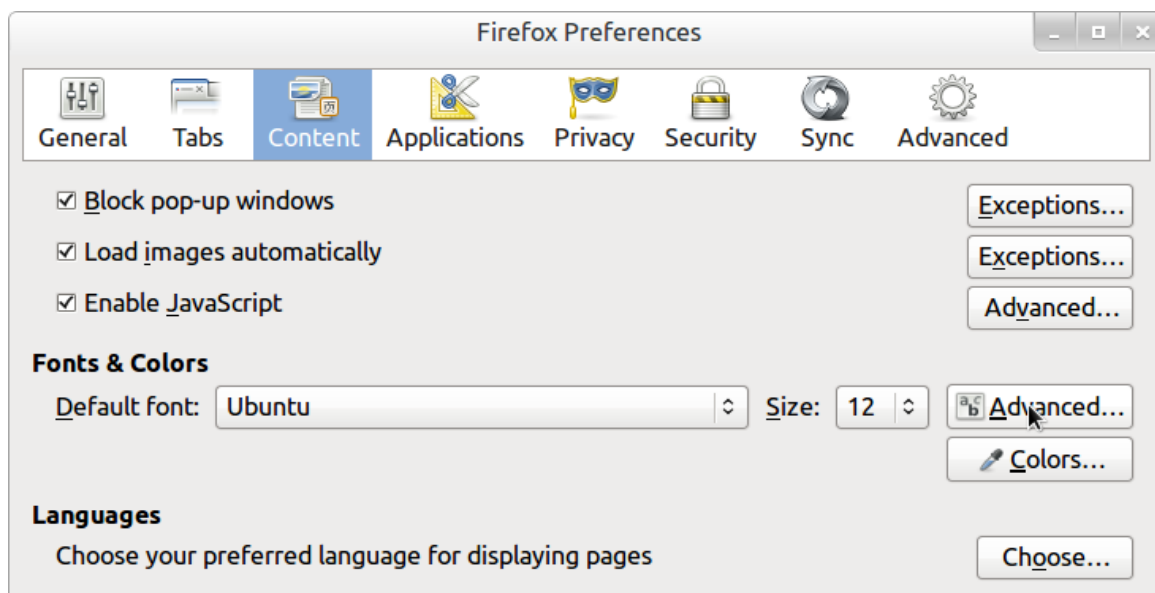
Firefox Preferences

General Tabs Content Applications Privacy Security Sync Advanced

☑ Block pop-up windows
Exceptions...

☑ Load images automatically
Exceptions...

☑ Enable JavaScript
Advanced...

Fonts & Colors

Default font: Ubuntu
Size: 12
Advanced...

Colors...

Languages

Choose your preferred language for displaying pages
Choose...